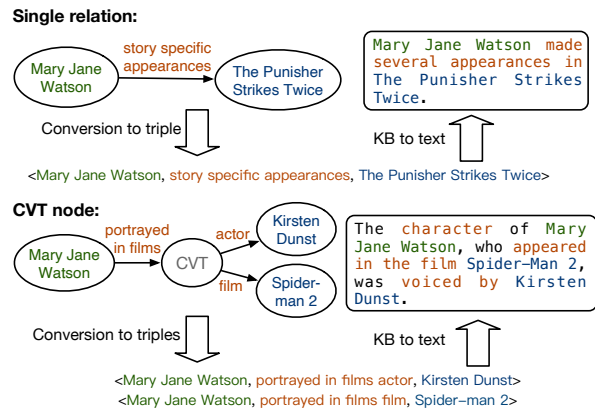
Single relation:

Mary Jane Watson

story specific appearances

The Punisher Strikes Twice

Mary Jane Watson made several appearances in The Punisher Strikes Twice.

Conversion to triple

KB to text

<Mary Jane Watson, story specific appearances, The Punisher Strikes Twice>

CVT node:

Mary Jane Watson

portrayed in films

CVT

actor

Kirsten Dunst

film

Spider-man 2

The character of Mary Jane Watson, who appeared in the film Spider-Man 2, was voiced by Kirsten Dunst.

Conversion to triples

KB to text

<Mary Jane Watson, portrayed in films actor, Kirsten Dunst>
<Mary Jane Watson, portrayed in films film, Spider-man 2>